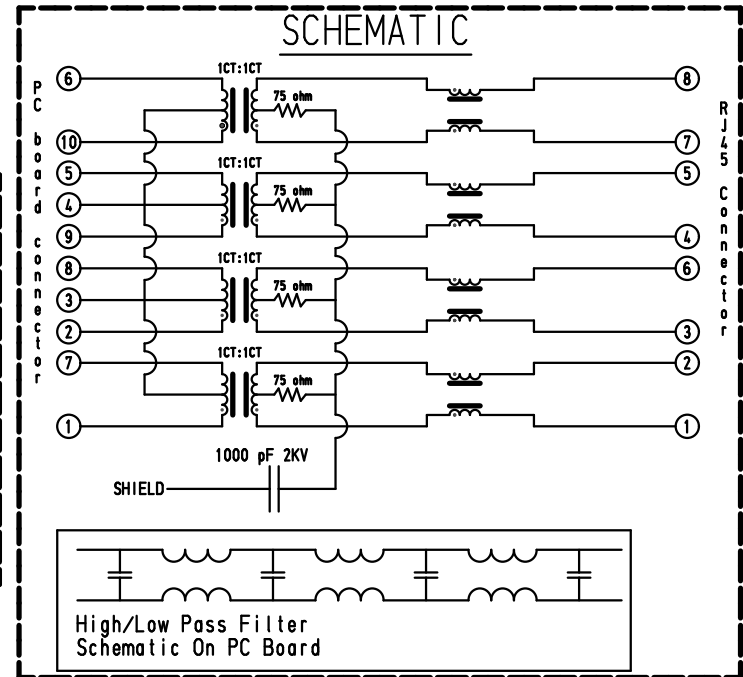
SCHEMATIC

PC board connector

RJ45 Connector

6
10
5
4
9
8
3
2
7
1

1CT:1CT
75 ohm
1CT:1CT
75 ohm
1CT:1CT
75 ohm
1CT:1CT
75 ohm

8
7
5
4
6
3
2
1

1000 pF 2KV
SHIELD

High/Low Pass Filter
Schematic On PC Board